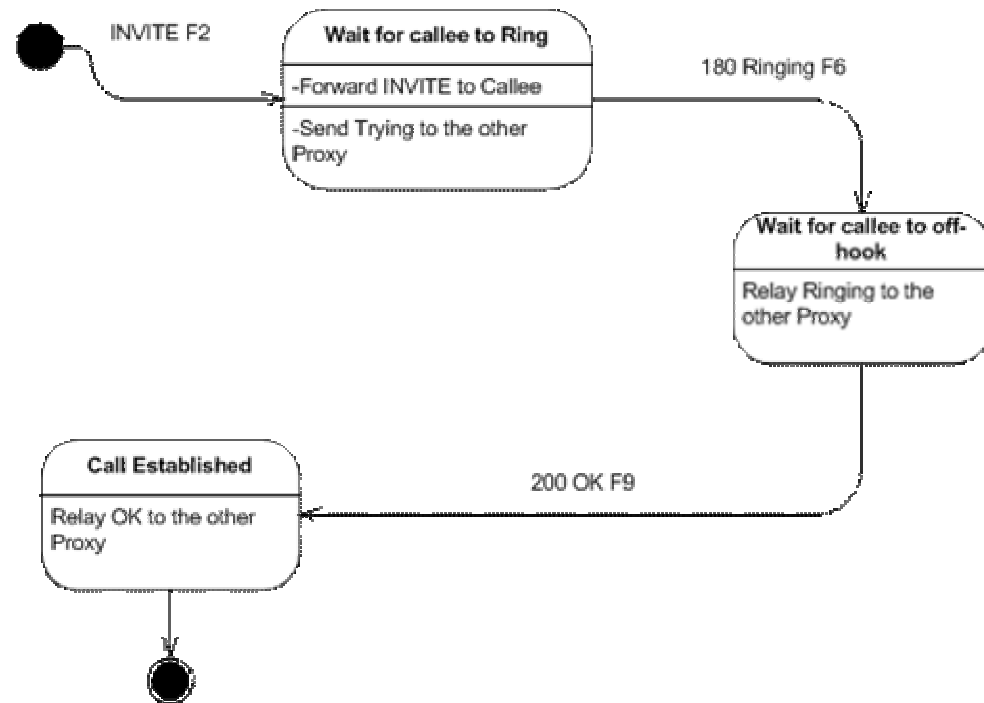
INVITE F2

Wait for callee to Ring

-Forward INVITE to Callee

-Send Trying to the other Proxy

180 Ringing F6

Wait for callee to off-hook

Relay Ringing to the other Proxy

200 OK F9

Call Established

Relay OK to the other Proxy